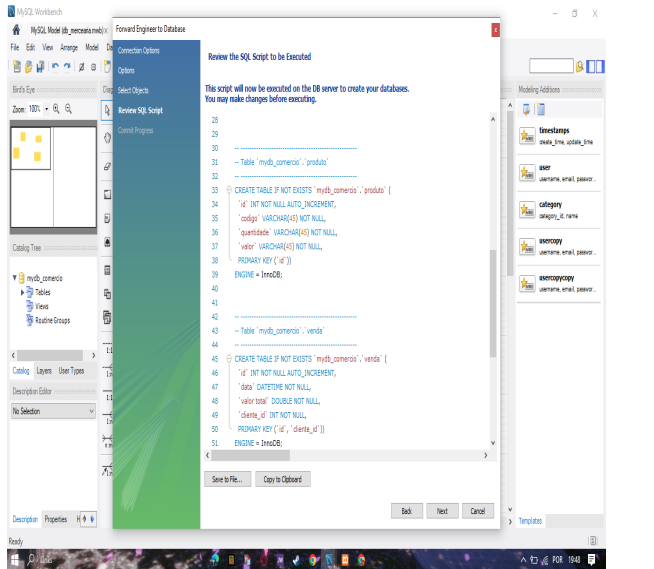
MySQL Workbench

MySQL Model (db_mercearia.mwb) ×

File Edit View Arrange Model

Bird's Eye

Zoom: 100%

Catalog Tree

mydb_comercio
Tables
Views
Routine Groups

Catalog Layers User Types

Description Editor

No Selection

Description Properties

Ready

Forward Engineer to Database

Connection Options
Options
Select Objects
Review SQL Script
Commit Progress

Review the SQL Script to be Executed

This script will now be executed on the DB server to create your databases.
You may make changes before executing.

28
29
30 -- -----------------------------------------------------
31 -- Table `mydb_comercio`.`produto`
32 -- -----------------------------------------------------
33 CREATE TABLE IF NOT EXISTS `mydb_comercio`.`produto` (
34 `id` INT NOT NULL AUTO_INCREMENT,
35 `codigo` VARCHAR(45) NOT NULL,
36 `quantidade` VARCHAR(45) NOT NULL,
37 `valor` VARCHAR(45) NOT NULL,
38 PRIMARY KEY (`id`))
39 ENGINE = InnoDB;
40
41
42 -- -----------------------------------------------------
43 -- Table `mydb_comercio`.`venda`
44 -- -----------------------------------------------------
45 CREATE TABLE IF NOT EXISTS `mydb_comercio`.`venda` (
46 `id` INT NOT NULL AUTO_INCREMENT,
47 `data` DATETIME NOT NULL,
48 `valor total` DOUBLE NOT NULL,
49 `cliente_id` INT NOT NULL,
50 PRIMARY KEY (`id`, `cliente_id`))
51 ENGINE = InnoDB;

Save to File... Copy to Clipboard

Back Next Cancel

Modeling Additions

timestamps
create_time, update_time

user
username, email, passwor...

category
category_id, name

usercopy
username, email, passwor...

usercopycopy
username, email, passwor...

Templates

POR 19:48